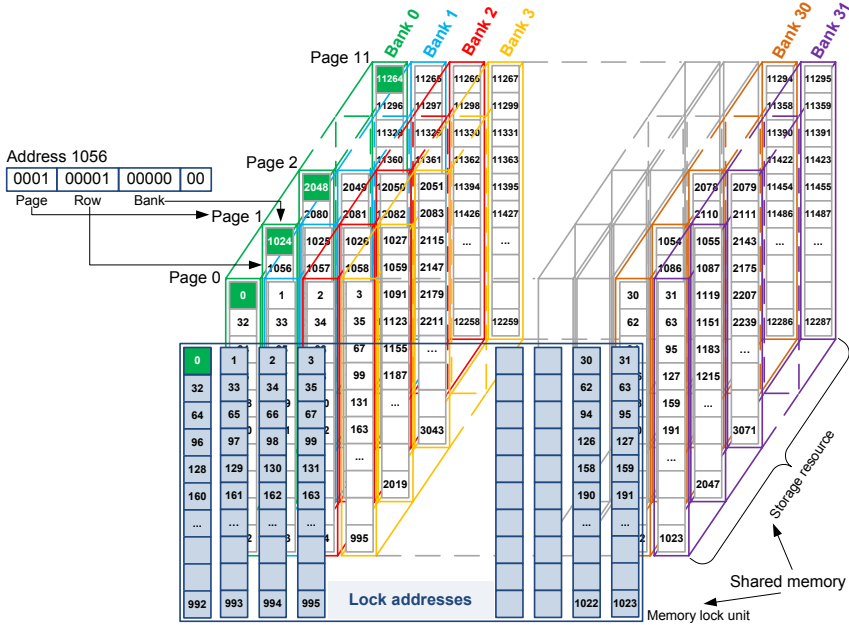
Bank 0 Bank 1 Bank 2 Bank 3 Bank 30 Bank 31

Page 11

Page 2

Page 1

Page 0

Address 1056

| 0001 | 00001 | 00000 | 00 |
|---|---|---|---|
| Page | Row | Bank | |

11264 11265 11266 11267 11294 11295
11296 11297 11298 11299 11358 11359
11328 11329 11330 11331 11390 11391
11360 11361 11362 11363 11422 11423
2048 2049 2050 2051 11394 11395 2078 2079 11454 11455
2080 2081 2082 2083 11426 11427 2110 2111 11486 11487
1024 1025 1026 1027 2115 ... ... 1054 1055 2143 ... ...
1056 1057 1058 1059 2147 1086 1087 2175
0 1 2 3 1091 2179 30 31 1119 2207
32 33 34 35 1123 2211 12258 12259 62 63 1151 2239 12286 12287
67 1155 ... 95 1183 ...
99 1187 127 1215
131 ... 159 ...
163 3043 191 3071
...
2019 2047
995 1023

0 1 2 3 30 31
32 33 34 35 62 63
64 65 66 67 94 95
96 97 98 99 126 127
128 129 130 131 158 159
160 161 162 163 190 191
... ... ... ...
992 993 994 995 1022 1023

Lock addresses

Storage resource

Shared memory

Memory lock unit